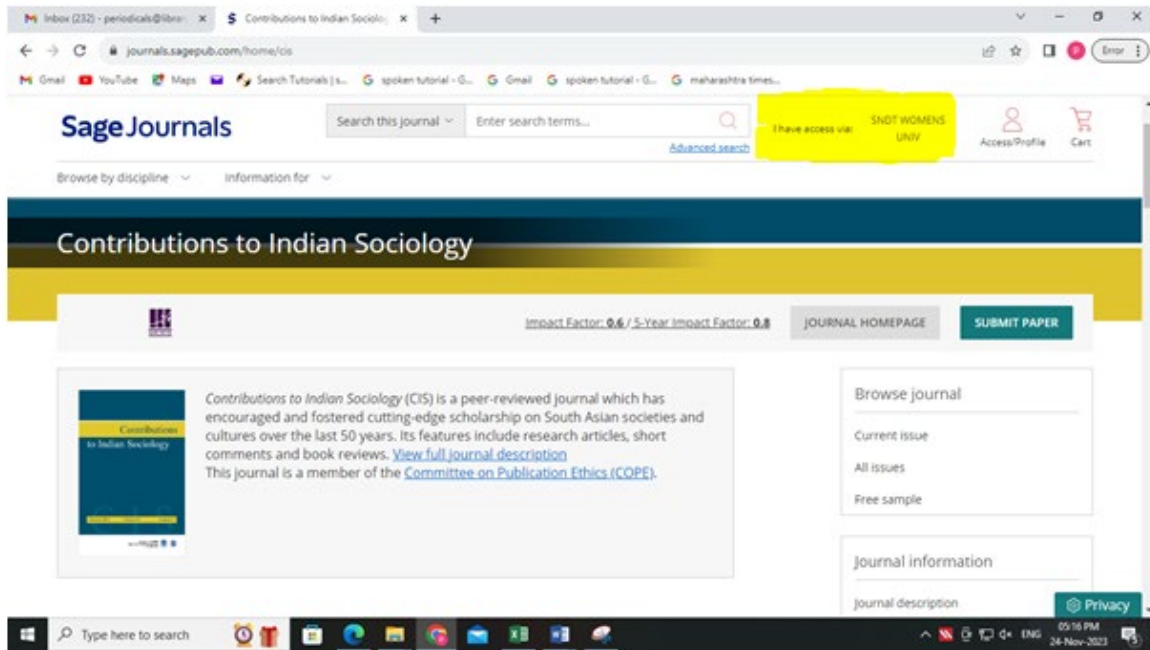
Inbox (232) - periodicals@libra ×
Contributions to Indian Sociolo ×
+

journals.sagepub.com/home/cis

Error

Gmail YouTube Maps Search Tutorials | s... spoken tutorial - G... Gmail spoken tutorial - G... maharashtra times...

Sage Journals

Search this journal
Enter search terms...
Advanced search

I have access via: SNDT WOMENS UNIV

Access/Profile
Cart

Browse by discipline
Information for

Contributions to Indian Sociology

Impact Factor: 0.6 / 5-Year Impact Factor: 0.8
JOURNAL HOMEPAGE
SUBMIT PAPER

Contributions to Indian Sociology

*Contributions to Indian Sociology* (CIS) is a peer-reviewed journal which has encouraged and fostered cutting-edge scholarship on South Asian societies and cultures over the last 50 years. Its features include research articles, short comments and book reviews. View full journal description
This journal is a member of the Committee on Publication Ethics (COPE).

Browse journal
Current issue
All issues
Free sample

Journal information
Journal description

Privacy

Type here to search

ENG
05:16 PM
24-Nov-2023